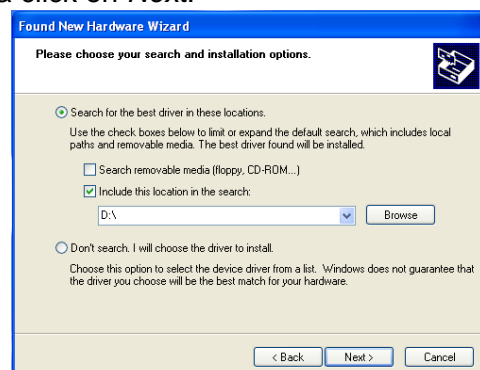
a click on Next.

Found New Hardware Wizard

Please choose your search and installation options.

Search for the best driver in these locations.

Use the check boxes below to limit or expand the default search, which includes local paths and removable media. The best driver found will be installed.

Search removable media (floppy, CD-ROM...)

Include this location in the search:

D:\

Browse

Don't search. I will choose the driver to install.

Choose this option to select the device driver from a list. Windows does not guarantee that the driver you choose will be the best match for your hardware.

< Back

Next >

Cancel